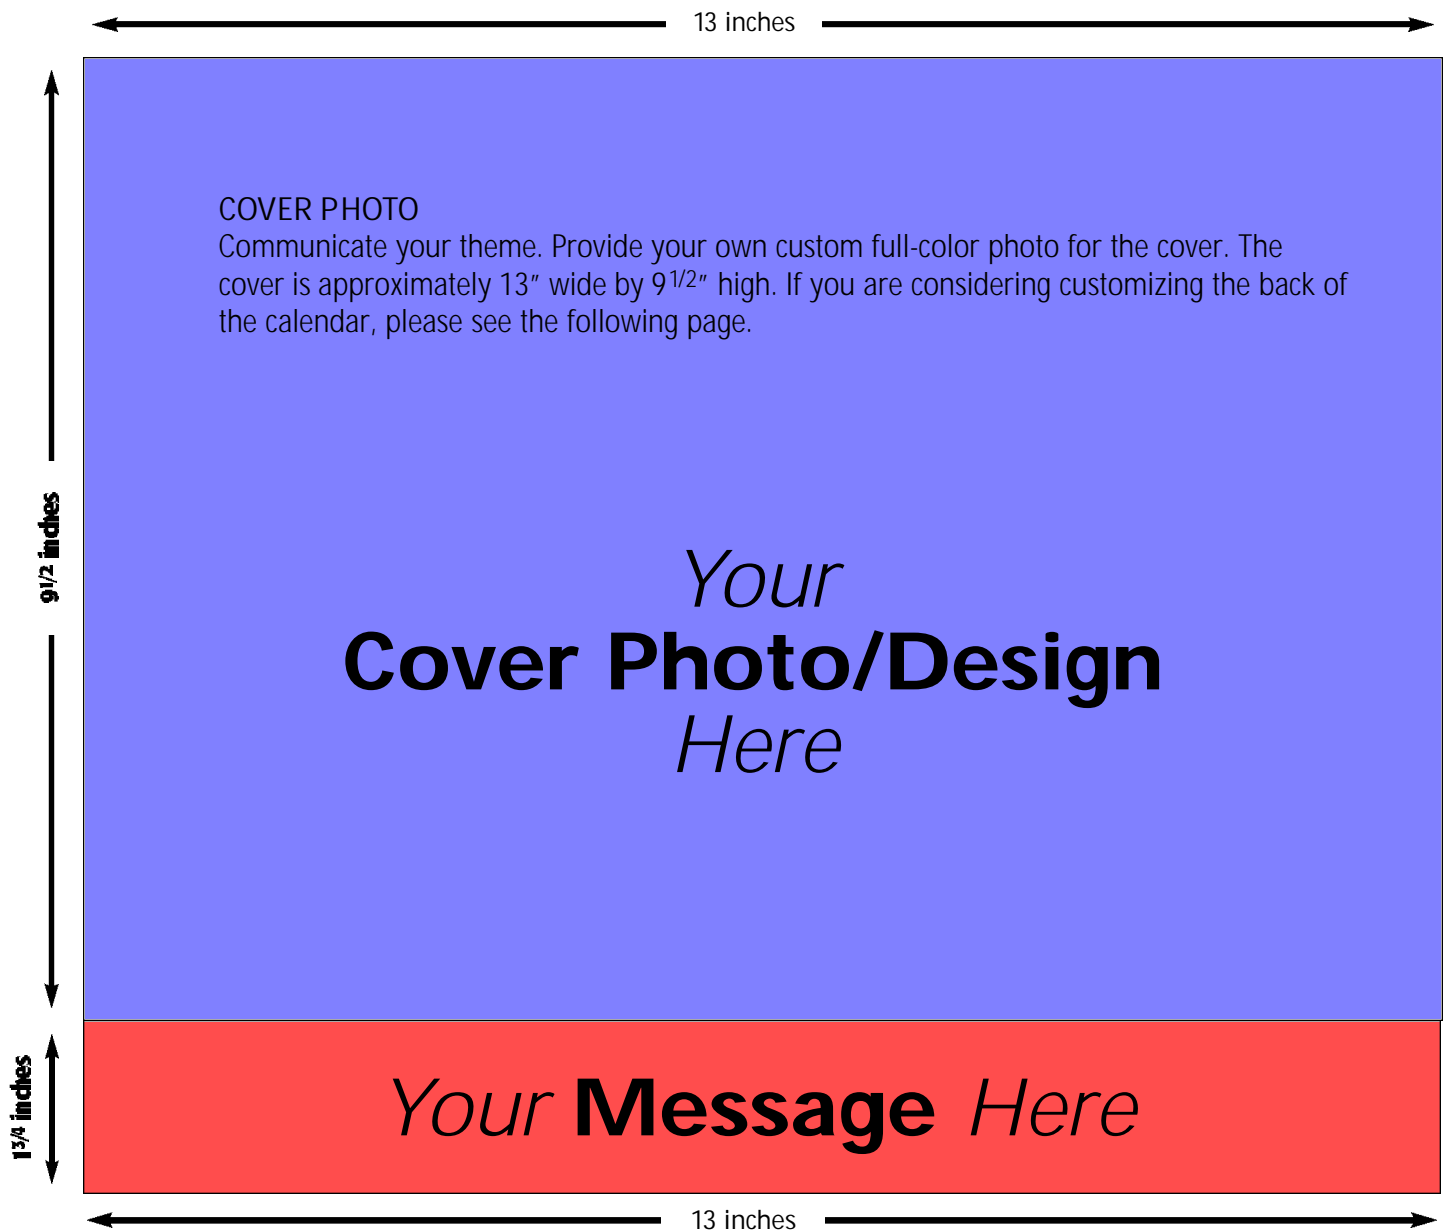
13 inches

$9^{1/2}$ inches

COVER PHOTO
Communicate your theme. Provide your own custom full-color photo for the cover. The cover is approximately 13″ wide by $9^{1/2}$″ high. If you are considering customizing the back of the calendar, please see the following page.

Your
Cover Photo/Design
Here

$1^{3/4}$ inches

Your Message Here

13 inches